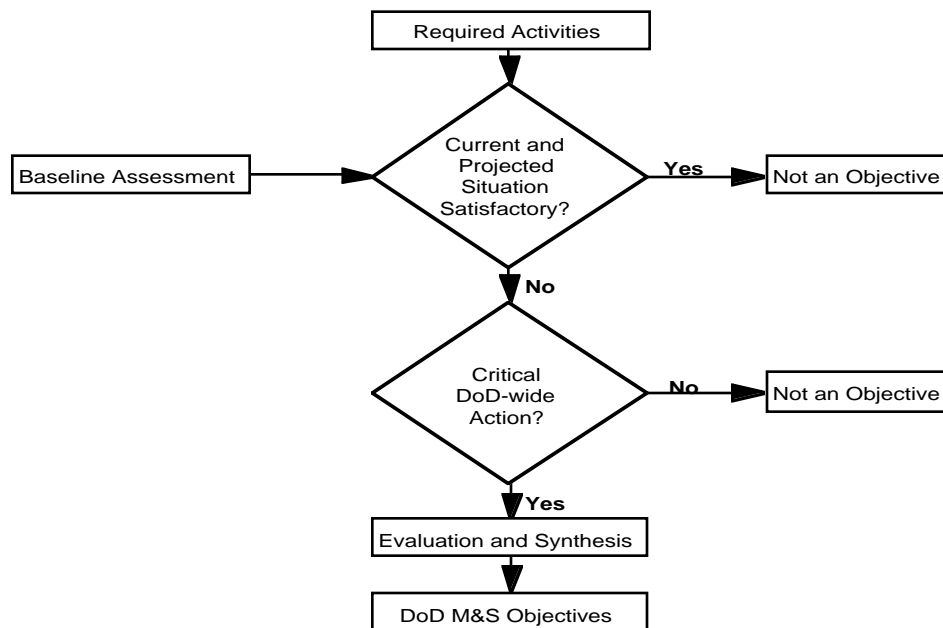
Required Activities

Baseline Assessment

Current and Projected Situation Satisfactory?

Yes

Not an Objective

No

Critical DoD-wide Action?

No

Not an Objective

Yes

Evaluation and Synthesis

DoD M&S Objectives